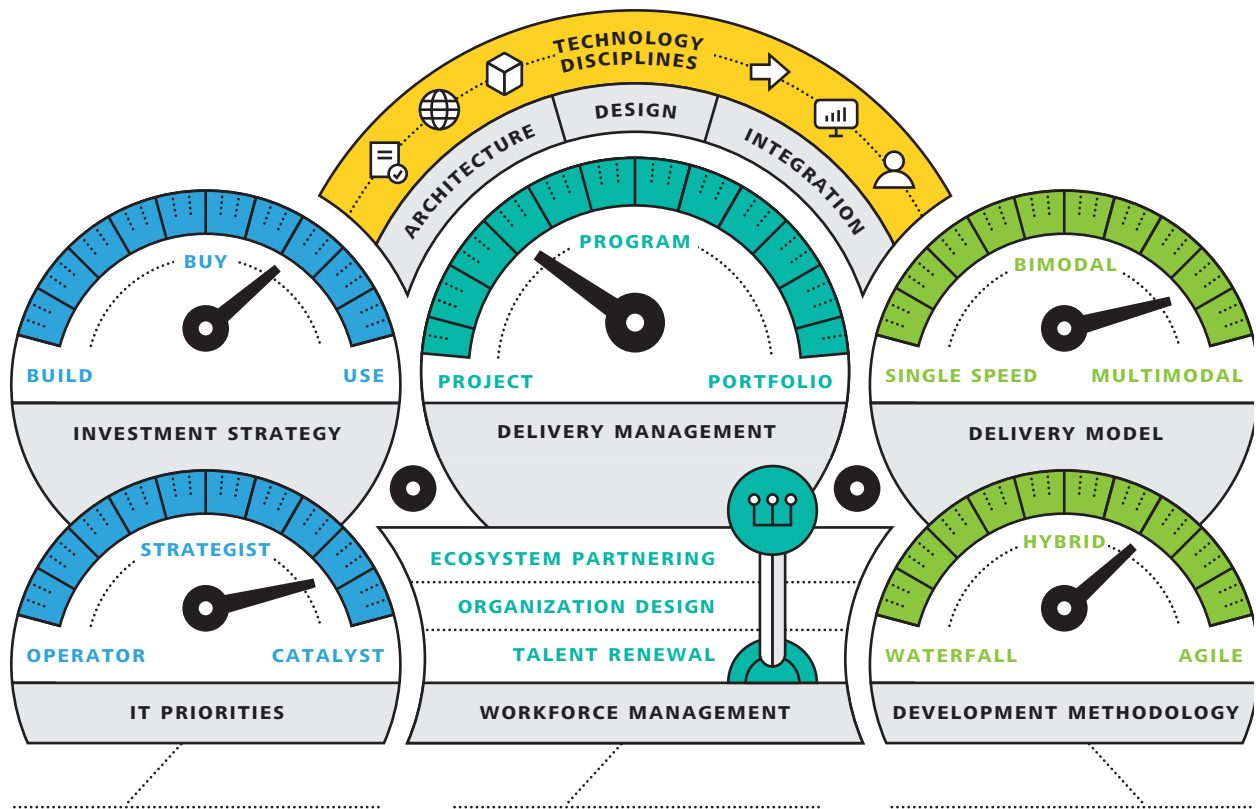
TECHNOLOGY DISCIPLINES

ARCHITECTURE
DESIGN
INTEGRATION

BUY
BUILD
USE
INVESTMENT STRATEGY

PROGRAM
PROJECT
PORTFOLIO
DELIVERY MANAGEMENT

BIMODAL
SINGLE SPEED
MULTIMODAL
DELIVERY MODEL

STRATEGIST
OPERATOR
CATALYST
IT PRIORITIES

ECOSYSTEM PARTNERING
ORGANIZATION DESIGN
TALENT RENEWAL
WORKFORCE MANAGEMENT

HYBRID
WATERFALL
AGILE
DEVELOPMENT METHODOLOGY